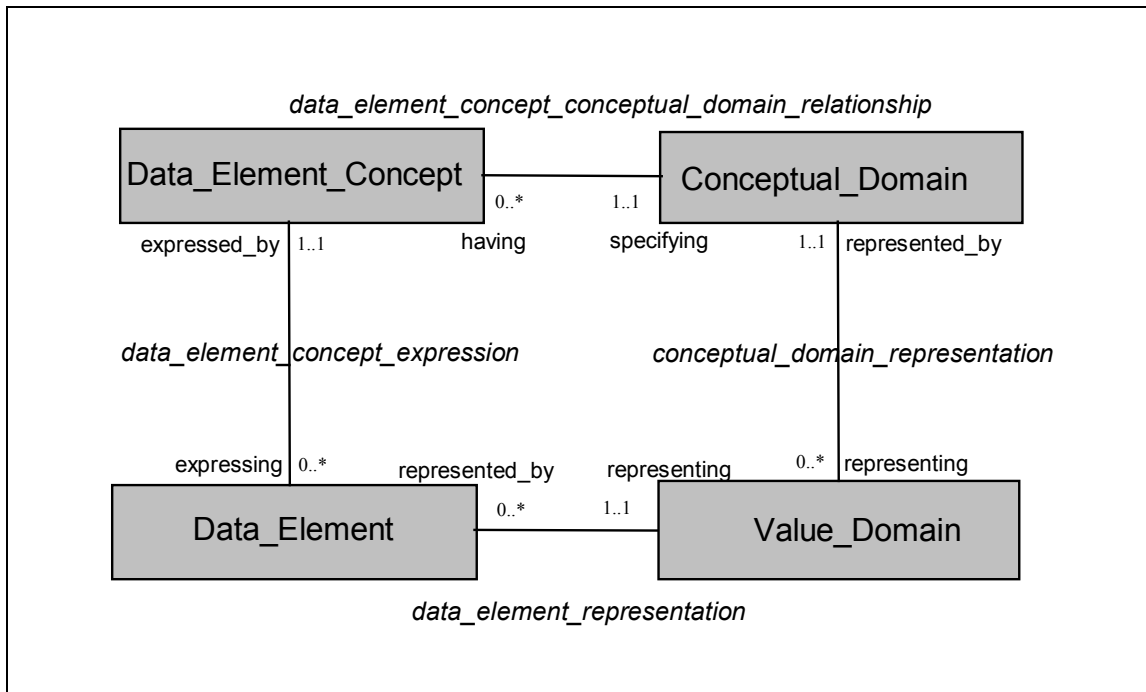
data_element_concept_conceptual_domain_relationship

Data_Element_Concept

0..*

1..1

Conceptual_Domain

expressed_by

1..1

having

specifying

1..1

represented_by

data_element_concept_expression

conceptual_domain_representation

expressing

0..*

represented_by

representing

0..*

representing

0..*

1..1

Data_Element

Value_Domain

data_element_representation